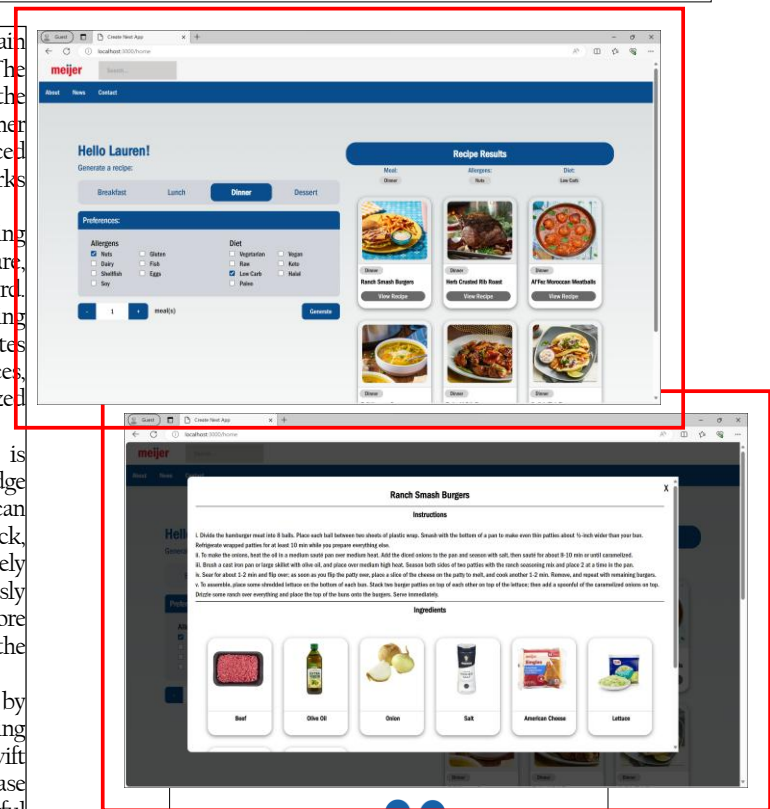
ain
he
the
her
ced
cks

ng
are,
rd.
ng
tes
ees,
zed

is
lge
can
ck,
ely
sly
ore
the

by
ng
vift
ase

Guest
Create Next App
localhost:3000/home
meijer
Search...
About
News
Contact

Hello Lauren!
Generate a recipe:
Breakfast
Lunch
Dinner
Dessert
Preferences:
Allergens
Nuts
Gluten
Dairy
Fish
Shellfish
Eggs
Soy
Diet
Vegetarian
Vegan
Raw
Keto
Low Carb
Halal
Paleo
-
1
+
meal(s)
Generate

Recipe Results
Meal:
Dinner
Allergens:
Nuts
Diet:
Low Carb
Dinner
Ranch Smash Burgers
View Recipe
Dinner
Herb Crusted Rib Roast
View Recipe
Dinner
AFPer Moroccan Meatballs
View Recipe
Dinner
Dinner
Dinner

Guest
Create Next App
localhost:3000/home
meijer
About
News
Contact
Hell
Gener

Ranch Smash Burgers
X
Instructions
i. Divide the hamburger meat into 8 balls. Place each ball between two sheets of plastic wrap. Smash with the bottom of a pan to make even thin patties about ½-inch wider than your bun. Refrigerate wrapped patties for at least 10 min while you prepare everything else.
ii. To make the onions, heat the oil in a medium sauté pan over medium heat. Add the diced onions to the pan and season with salt, then sauté for about 8-10 min or until caramelized.
iii. Brush a cast iron pan or large skillet with olive oil, and place over medium high heat. Season both sides of two patties with the ranch seasoning mix and place 2 at a time in the pan.
iv. Sear for about 1-2 min and flip over; as soon as you flip the patty over, place a slice of the cheese on the patty to melt, and cook another 1-2 min. Remove, and repeat with remaining burgers.
v. To assemble, place some shredded lettuce on the bottom of each bun. Stack two burger patties on top of each other on top of the lettuce; then add a spoonful of the caramelized onions on top. Drizzle some ranch over everything and place the top of the buns onto the burgers. Serve immediately.
Ingredients
Beef
Olive Oil
Onion
Salt
American Cheese
Lettuce
Dinner
Dinner